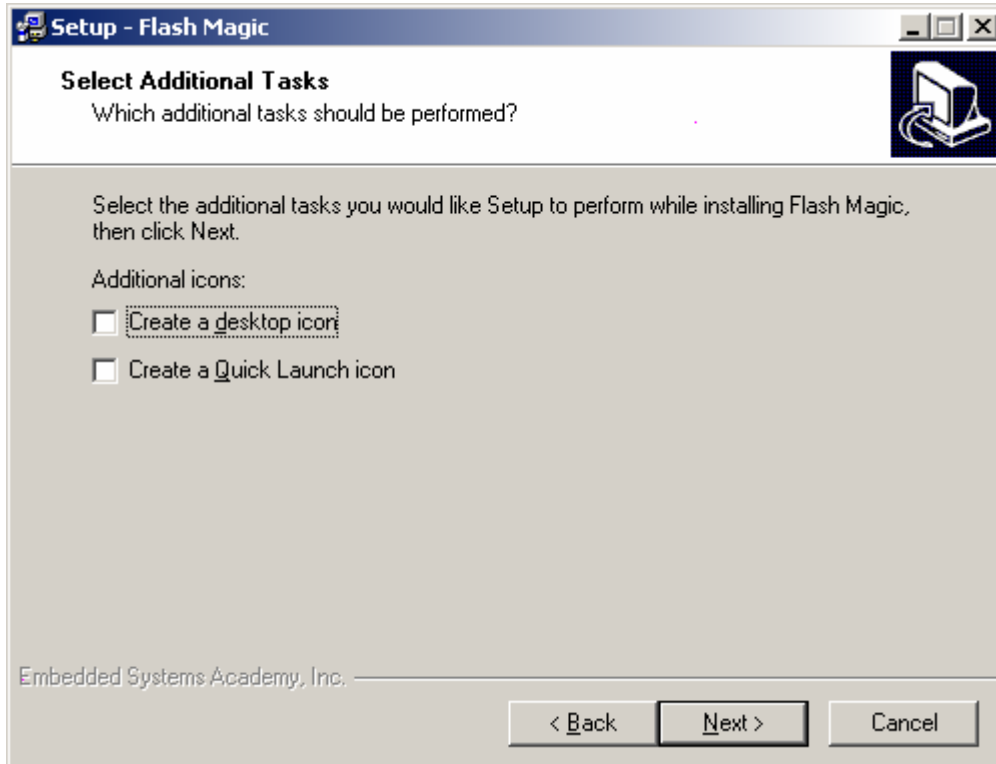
Setup - Flash Magic

Select Additional Tasks
Which additional tasks should be performed?

Select the additional tasks you would like Setup to perform while installing Flash Magic, then click Next.

Additional icons:

Create a desktop icon

Create a Quick Launch icon

Embedded Systems Academy, Inc.

< Back

Next >

Cancel